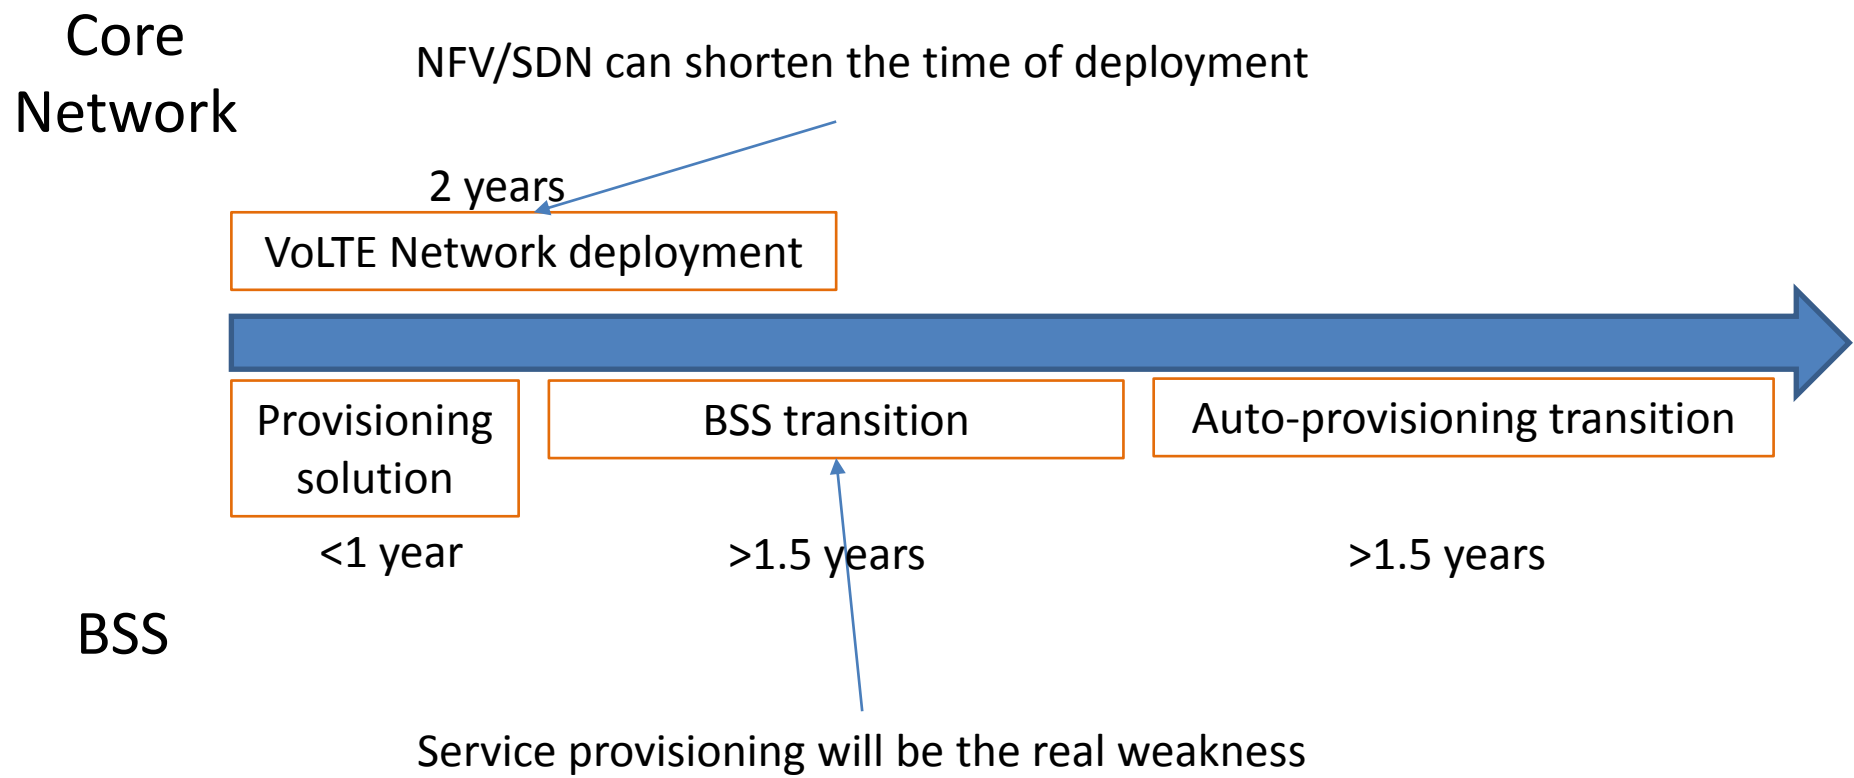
Core Network

NFV/SDN can shorten the time of deployment

2 years

VoLTE Network deployment

Provisioning solution

BSS transition

Auto-provisioning transition

<1 year

>1.5 years

>1.5 years

BSS

Service provisioning will be the real weakness